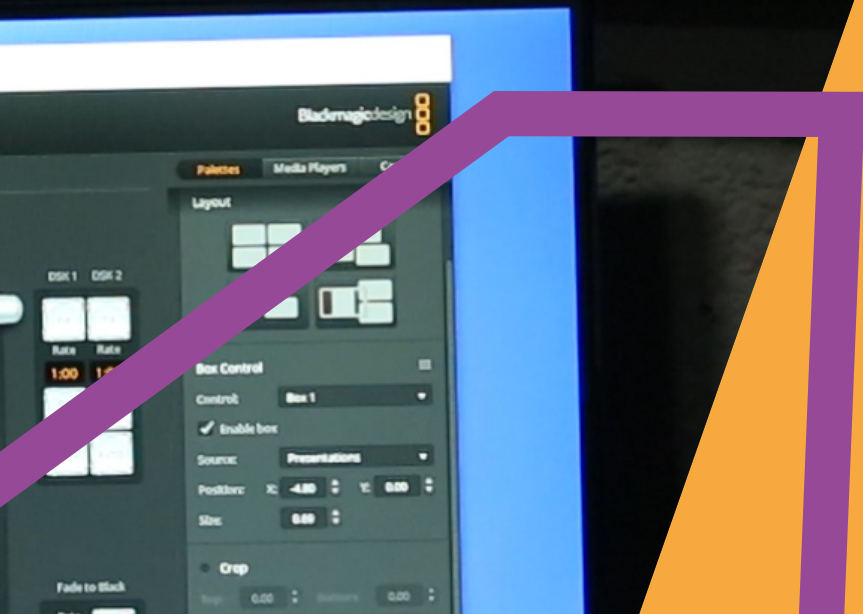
Blackmagicdesign

Palettes Media Players Ca

Layout

DSK 1 DSK 2

Rate Rate

1:00 1:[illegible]

Box Control

Control: Box 1

Enable box

Source: Presentations

Position: X: -4.80 Y: 0.00

Size: 0.69

Crop

Top: 0.00 Bottom: 0.00

Fade to Black